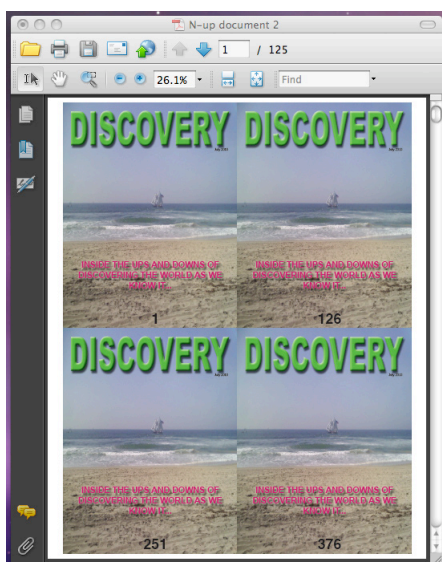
N-up document 2

1 / 125

26.1%

Find

DISCOVERY

INSIDE THE UPS AND DOWNS OF DISCOVERING THE WORLD AS WE KNOW IT...

1

DISCOVERY

INSIDE THE UPS AND DOWNS OF DISCOVERING THE WORLD AS WE KNOW IT...

126

DISCOVERY

INSIDE THE UPS AND DOWNS OF DISCOVERING THE WORLD AS WE KNOW IT...

251

DISCOVERY

INSIDE THE UPS AND DOWNS OF DISCOVERING THE WORLD AS WE KNOW IT...

376